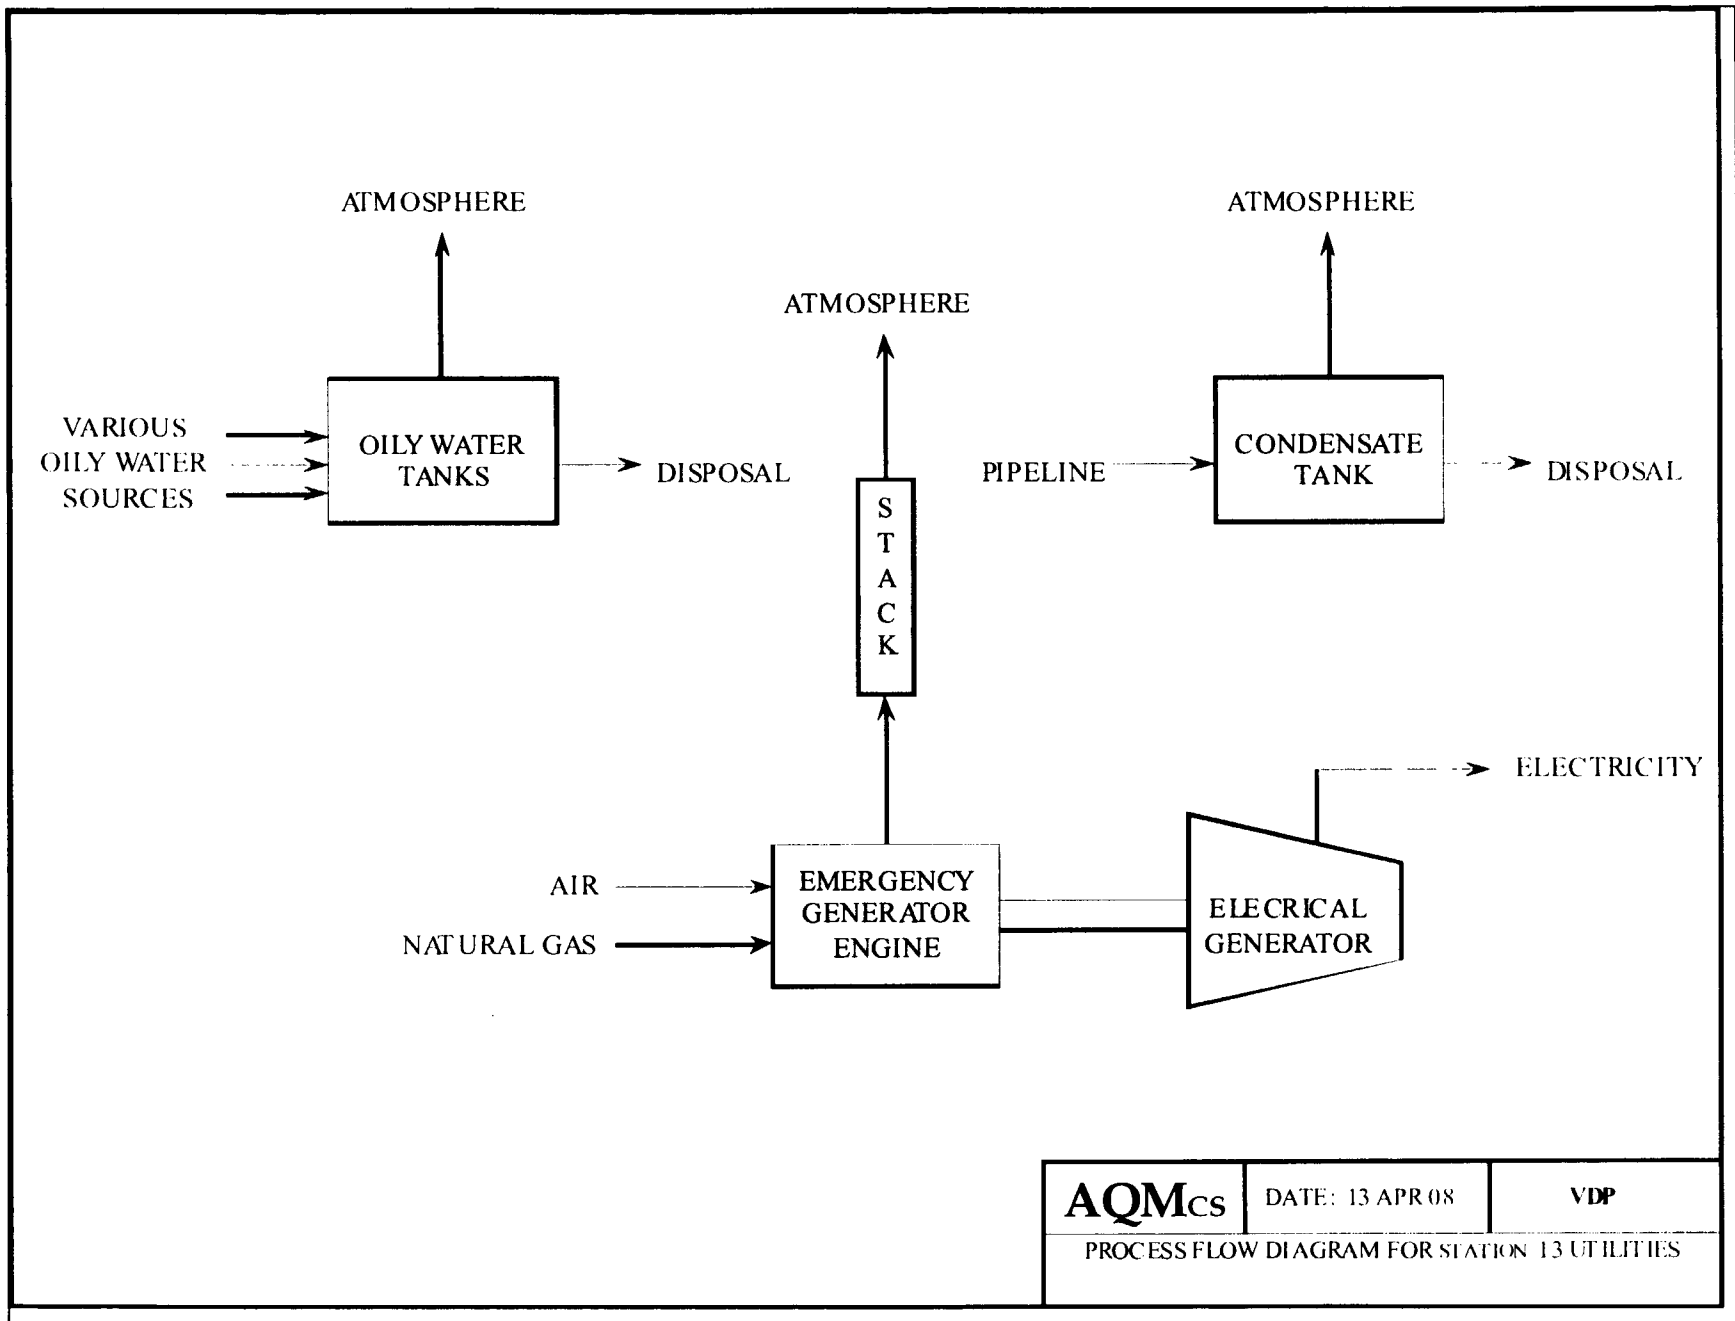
ATMOSPHERE

ATMOSPHERE

ATMOSPHERE

VARIOUS OILY WATER SOURCES

OILY WATER TANKS

DISPOSAL

STACK

PIPELINE

CONDENSATE TANK

DISPOSAL

ELECTRICITY

AIR

NATURAL GAS

EMERGENCY GENERATOR ENGINE

ELECRICAL GENERATOR

| AQMcs | DATE: 13 APR 08 | VDP |
|---|---|---|
| PROCESS FLOW DIAGRAM FOR STATION 13 UTILITIES | | |